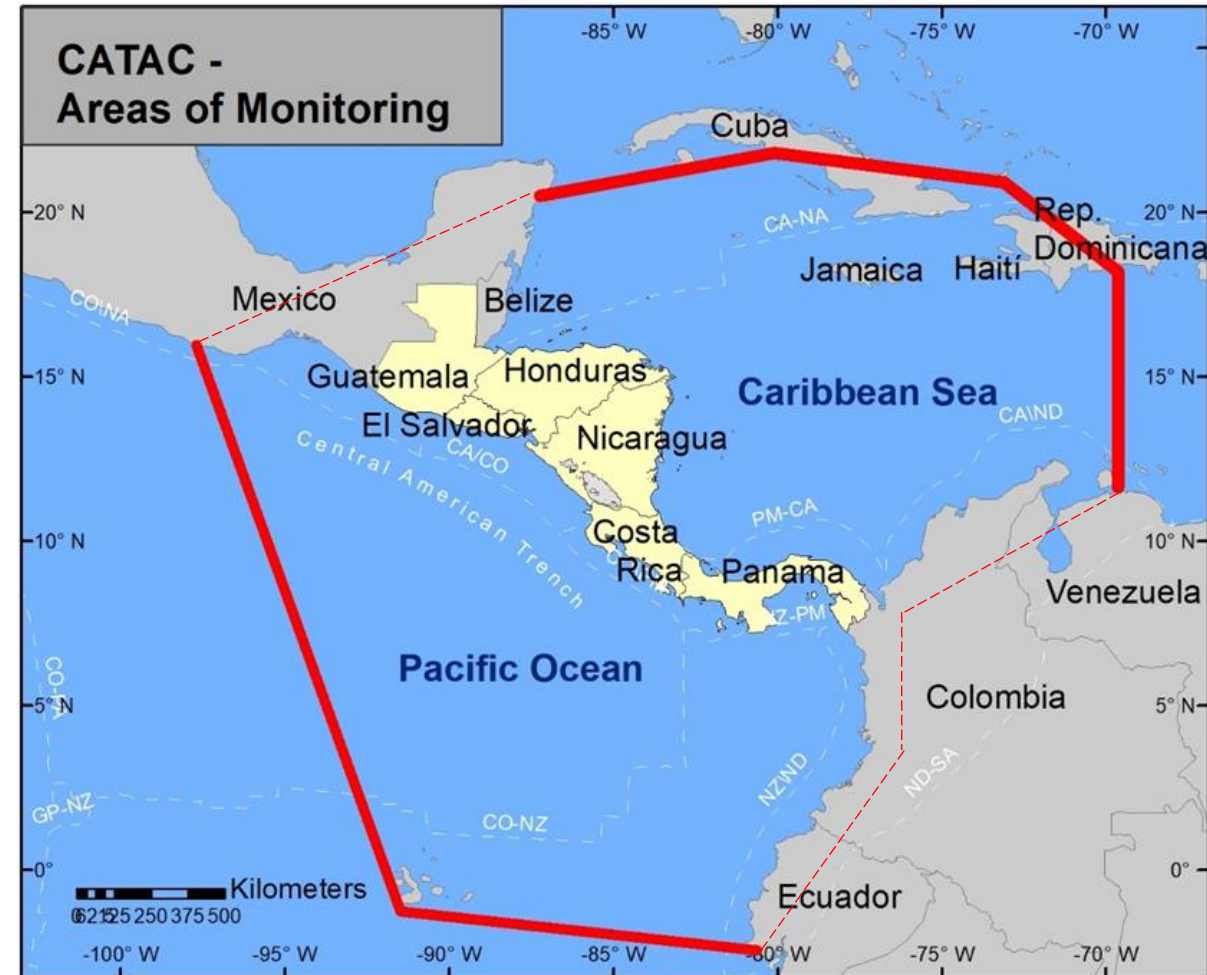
CATAC - Areas of Monitoring

-85° W -80° W -75° W -70° W

Cuba

20° N 20° N

CA-NA

Rep. Dominicana

Jamaica Haití

CO-NA

Mexico

Belize

15° N 15° N

Guatemala Honduras

Caribbean Sea

CA-ND

El Salvador

CA/CO

Nicaragua

Central American Trench

PM-CA

10° N 10° N

Costa Rica

Panama

Venezuela

NZ-PM

Pacific Ocean

CO-PA

Colombia

5° N 5° N

NZ-ND

ND-SA

GP-NZ

CO-NZ

0° 0°

Kilometers
0 62.5 125 250 375 500

Ecuador

-100° W -95° W -90° W -85° W -80° W -75° W -70° W